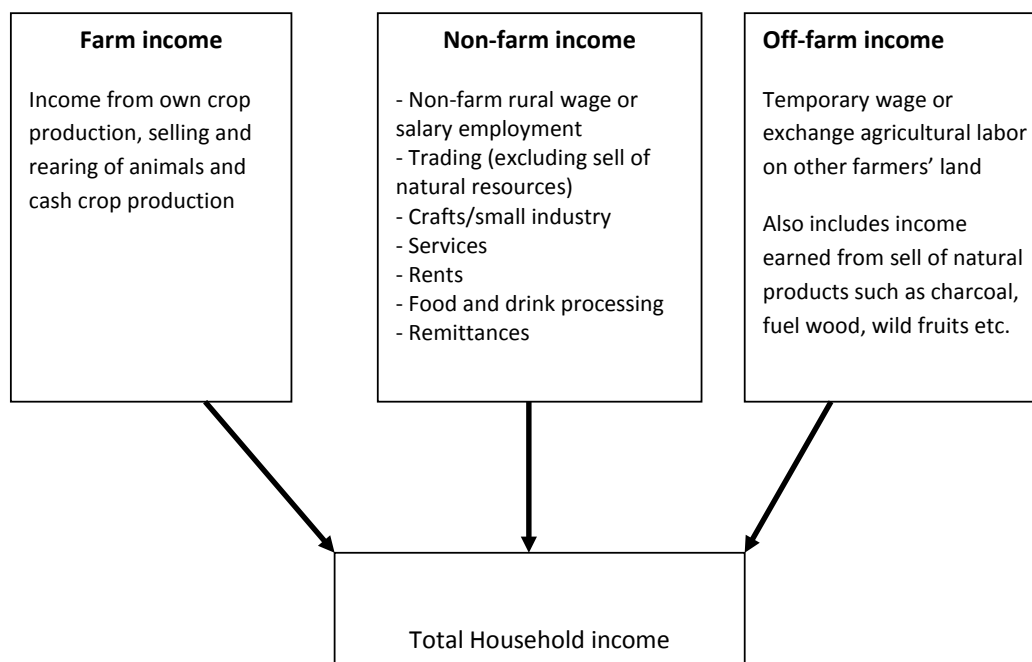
Farm income

Income from own crop production, selling and rearing of animals and cash crop production

Non-farm income

- Non-farm rural wage or salary employment
- Trading (excluding sell of natural resources)
- Crafts/small industry
- Services
- Rents
- Food and drink processing
- Remittances

Off-farm income

Temporary wage or exchange agricultural labor on other farmers' land

Also includes income earned from sell of natural products such as charcoal, fuel wood, wild fruits etc.

Total Household income